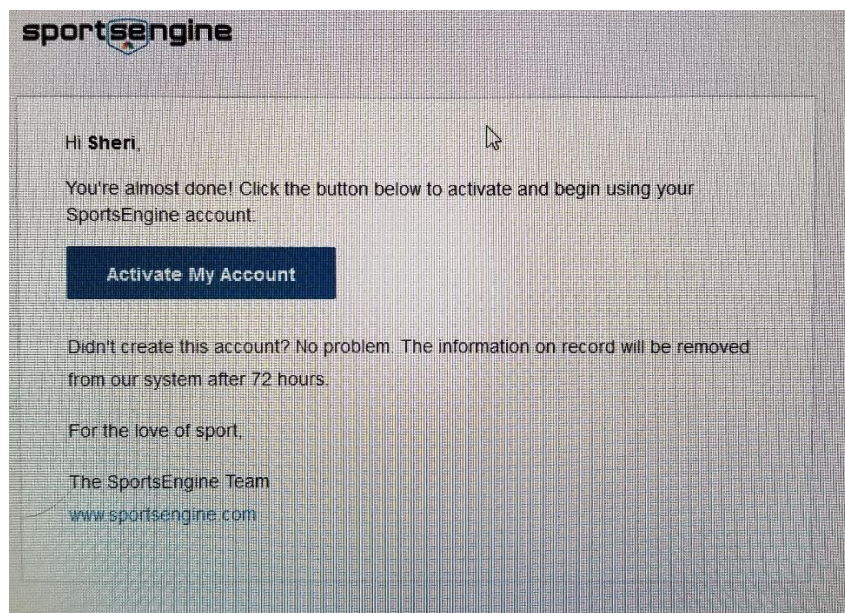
sportsengine

Hi **Sheri**,

You're almost done! Click the button below to activate and begin using your SportsEngine account.

Activate My Account

Didn't create this account? No problem. The information on record will be removed from our system after 72 hours.

For the love of sport,

The SportsEngine Team
www.sportsengine.com